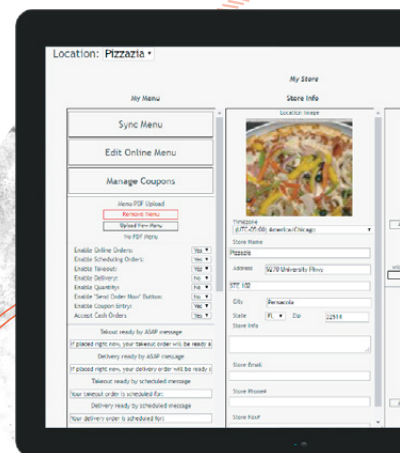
Location: Pizzazia

My Store

My Menu

Store Info

Sync Menu

Edit Online Menu

Manage Coupons

Menu PDF Upload

Remove Menu

Upload New Menu

No PDF Menu

Enable Online Orders: Yes

Enable Scheduling Orders: Yes

Enable Takeout: Yes

Enable Delivery: Yes

Enable Quantity: No

Enable "Send Order Now" Button: No

Enable Coupon Entry: Yes

Accept Cash Orders: Yes

Takeout ready by ASAP message

If placed right now, your takeout order will be ready a

Delivery ready by ASAP message

If placed right now, your delivery order will be ready a

Takeout ready by scheduled message

Your takeout order is scheduled for:

Delivery ready by scheduled message

Your delivery order is scheduled for:

Location Image

Timezone

(UTC-06:00) America/Chicago

Store Name

Pizzazia

Address 9270 University Pkwy

STE 100

City Pensacola

State FL Zip 32514

Store Info

Store Email

Store Phone#

Store Fax#